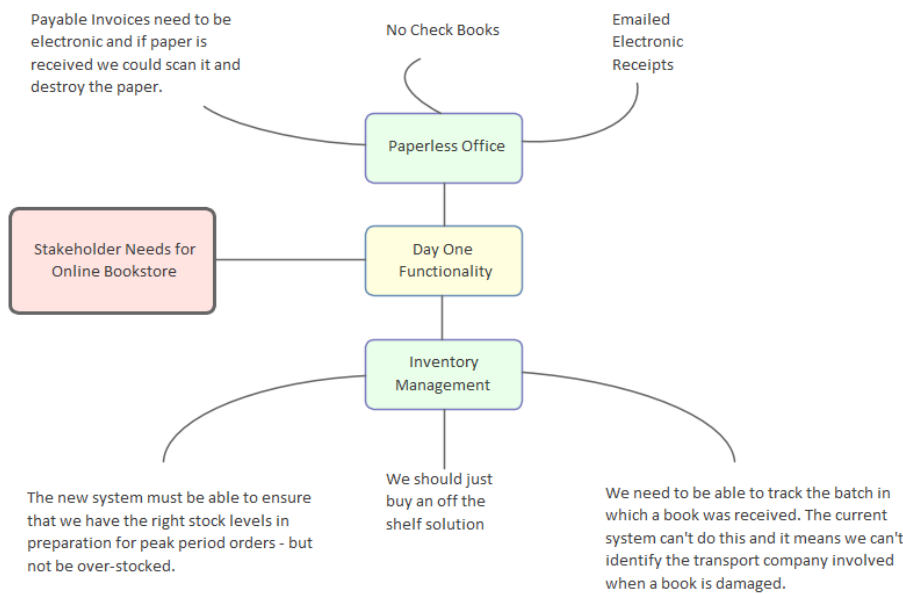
Payable Invoices need to be electronic and if paper is received we could scan it and destroy the paper.

No Check Books

Emailed Electronic Receipts

Paperless Office

Stakeholder Needs for Online Bookstore

Day One Functionality

Inventory Management

The new system must be able to ensure that we have the right stock levels in preparation for peak period orders - but not be over-stocked.

We should just buy an off the shelf solution

We need to be able to track the batch in which a book was received. The current system can't do this and it means we can't identify the transport company involved when a book is damaged.